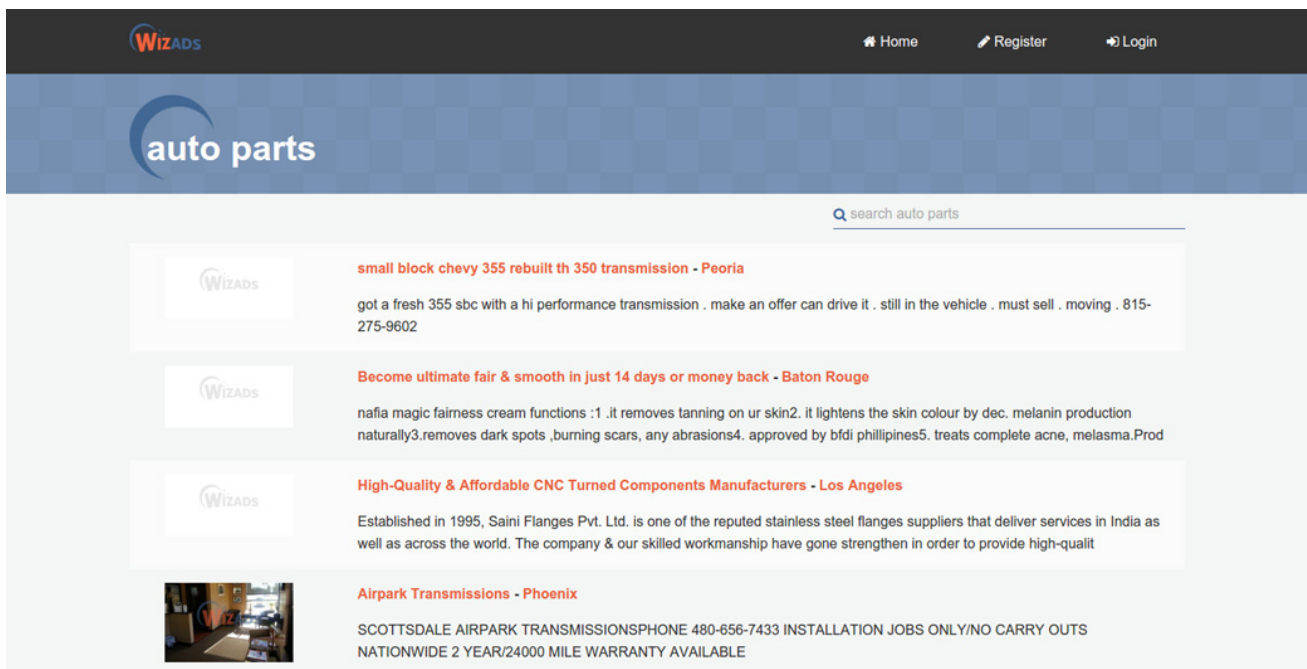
WIZADS

Home Register Login

auto parts

search auto parts

WIZADS

small block chevy 355 rebuilt th 350 transmission - Peoria

got a fresh 355 sbc with a hi performance transmission . make an offer can drive it . still in the vehicle . must sell . moving . 815-275-9602

WIZADS

Become ultimate fair & smooth in just 14 days or money back - Baton Rouge

nafia magic fairness cream functions :1 .it removes tanning on ur skin2. it lightens the skin colour by dec. melanin production naturally3.removes dark spots ,burning scars, any abrasions4. approved by bfdi phillipines5. treats complete acne, melasma.Prod

WIZADS

High-Quality & Affordable CNC Turned Components Manufacturers - Los Angeles

Established in 1995, Saini Flanges Pvt. Ltd. is one of the reputed stainless steel flanges suppliers that deliver services in India as well as across the world. The company & our skilled workmanship have gone strengthen in order to provide high-qualit

Airpark Transmissions - Phoenix

SCOTTSDALE AIRPARK TRANSMISSIONSPHONE 480-656-7433 INSTALLATION JOBS ONLY/NO CARRY OUTS NATIONWIDE 2 YEAR/24000 MILE WARRANTY AVAILABLE